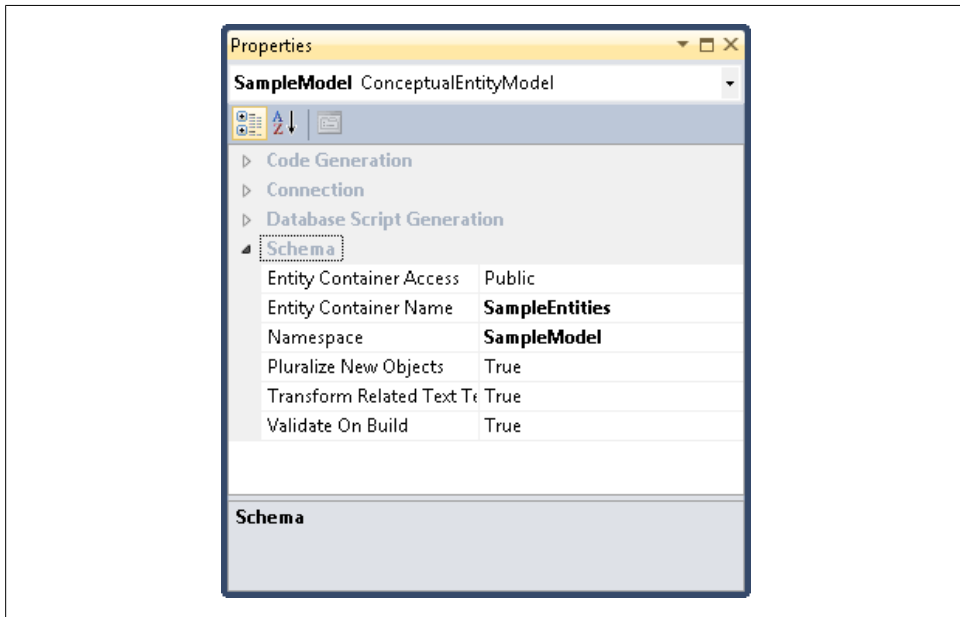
Properties

**SampleModel** ConceptualEntityModel

Code Generation
Connection
Database Script Generation
Schema

| | |
|---|---|
| Entity Container Access | Public |
| Entity Container Name | **SampleEntities** |
| Namespace | **SampleModel** |
| Pluralize New Objects | True |
| Transform Related Text Te | True |
| Validate On Build | True |

**Schema**